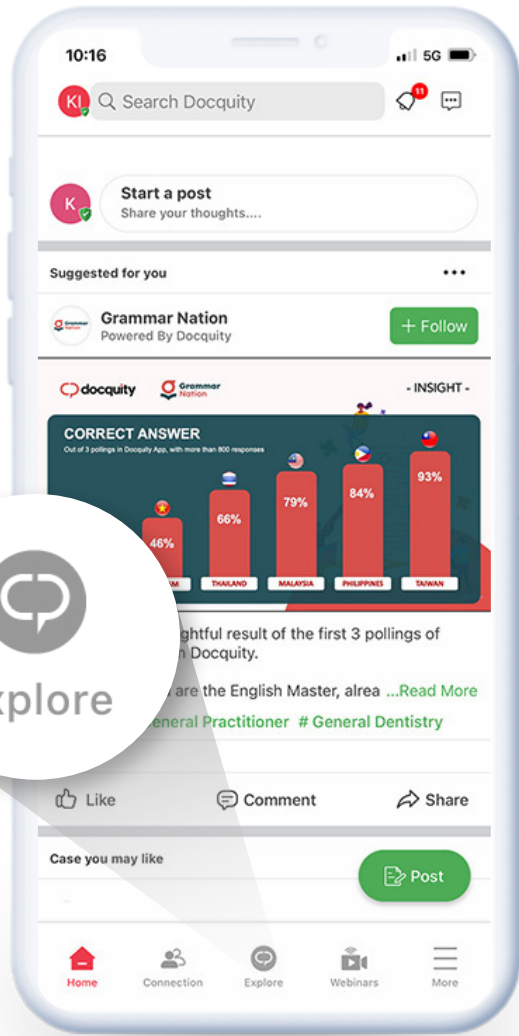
10:16

5G

KI

Search Docquity

11

K

Start a post

Share your thoughts....

Suggested for you

•••

Grammar Nation

Powered By Docquity

+ Follow

docquity

Grammar Nation

- INSIGHT -

CORRECT ANSWER

Out of 3 pollings in Docquity App, with more than 800 responses

46%

66%

79%

84%

93%

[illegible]M

THAILAND

MALAYSIA

PHILIPPINES

TAIWAN

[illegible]ghtful result of the first 3 pollings of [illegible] Docquity.

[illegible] are the English Master, alrea ...Read More

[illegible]eneral Practitioner # General Dentistry

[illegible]xplore

Like

Comment

Share

Case you may like

Post

Home

Connection

Explore

Webinars

More